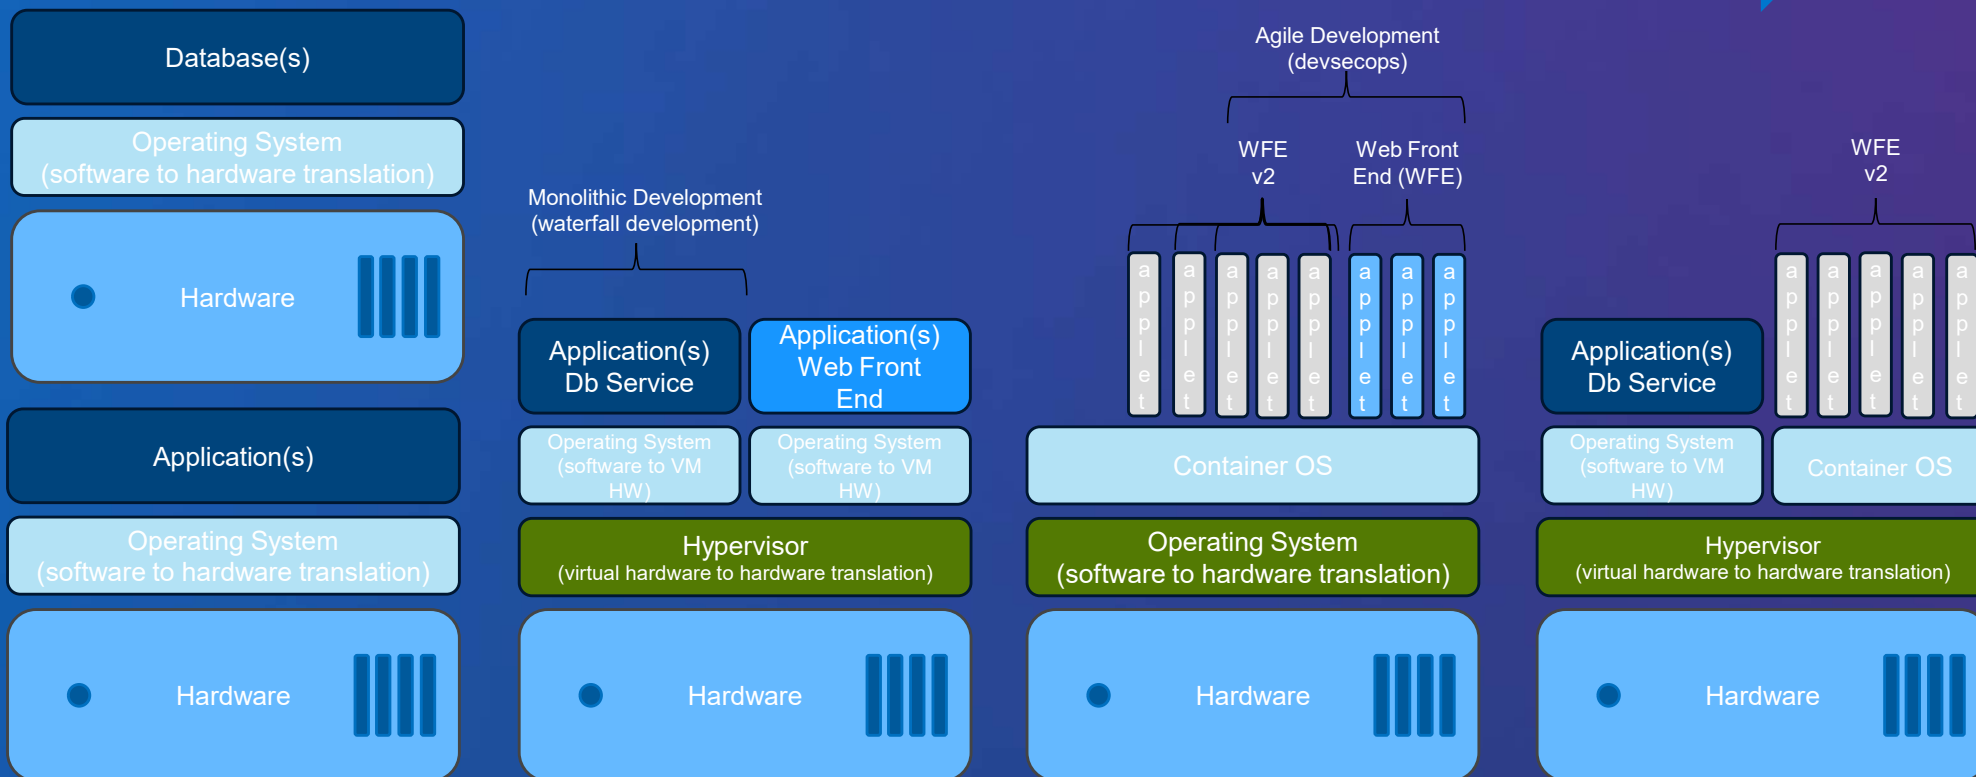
Database(s)

Operating System (software to hardware translation)

Hardware

Application(s)

Operating System (software to hardware translation)

Hardware

Monolithic Development (waterfall development)

Application(s) Db Service

Application(s) Web Front End

Operating System (software to VM HW)

Operating System (software to VM HW)

Hypervisor (virtual hardware to hardware translation)

Hardware

Agile Development (devsecops)

WFE v2

Web Front End (WFE)

applet

applet

applet

applet

applet

applet

applet

applet

Container OS

Operating System (software to hardware translation)

Hardware

WFE v2

Application(s) Db Service

applet

applet

applet

applet

applet

Operating System (software to VM HW)

Container OS

Hypervisor (virtual hardware to hardware translation)

Hardware